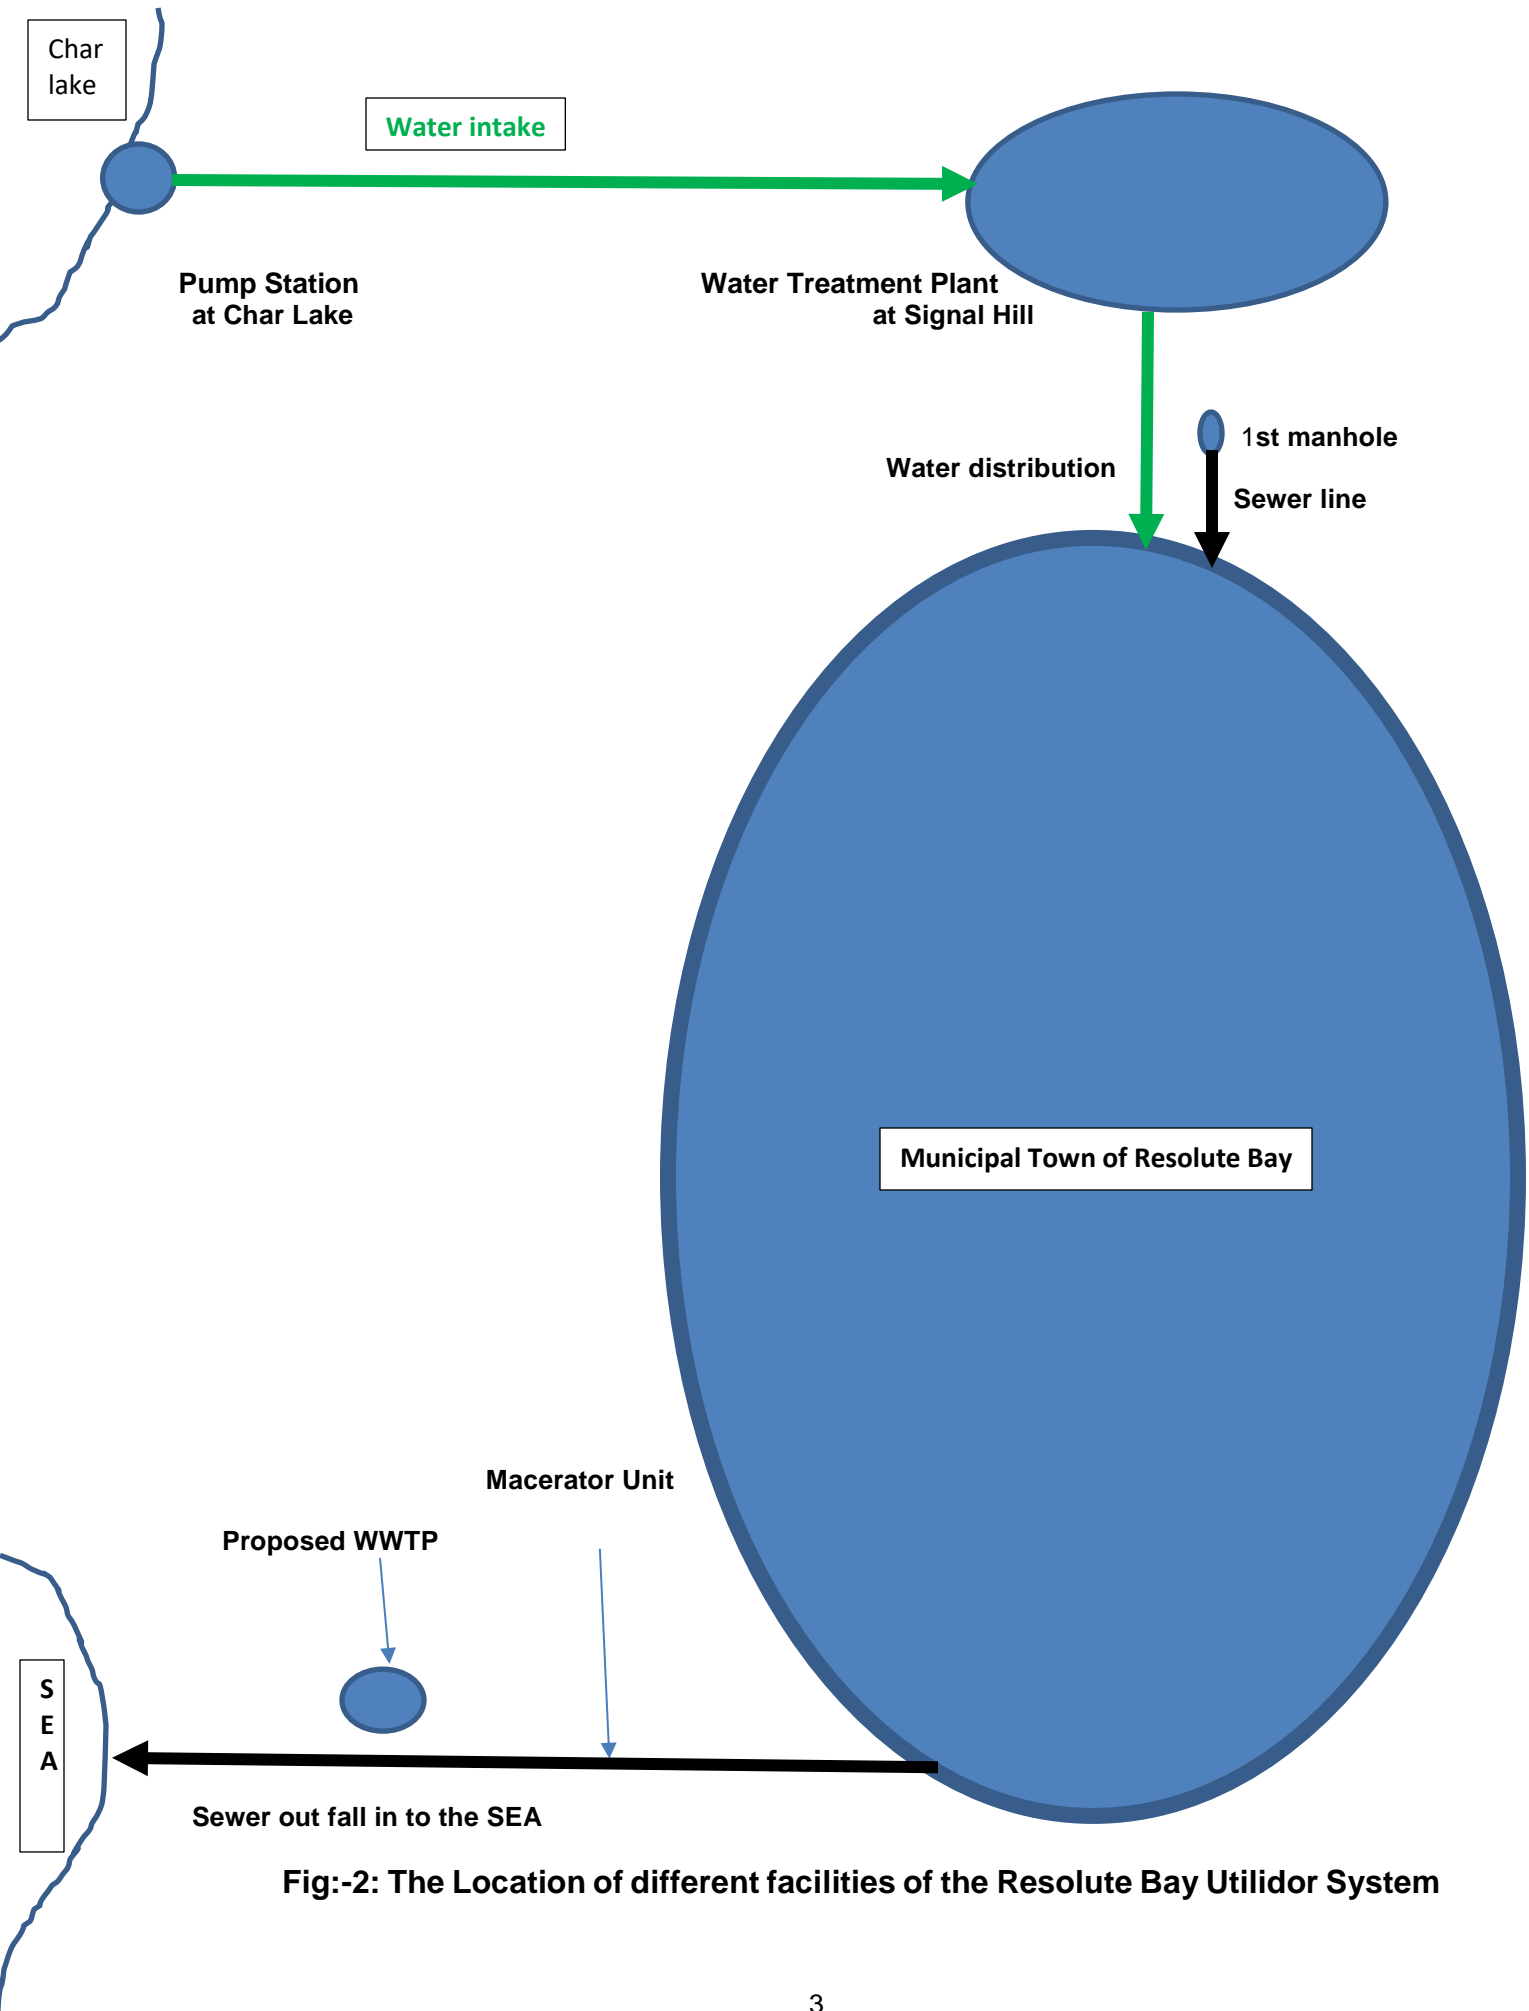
Char lake

Water intake

Pump Station at Char Lake

Water Treatment Plant at Signal Hill

1st manhole

Water distribution

Sewer line

Municipal Town of Resolute Bay

Macerator Unit

Proposed WWTP

S
E
A

Sewer out fall in to the SEA

Fig:-2: The Location of different facilities of the Resolute Bay Utilidor System

3